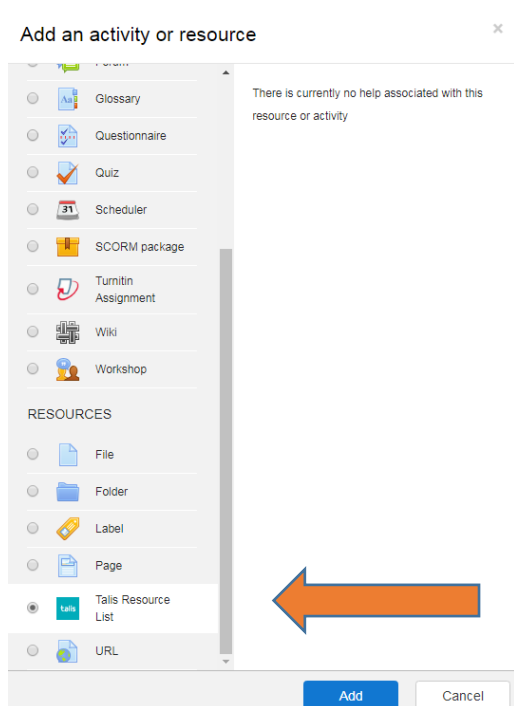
Add an activity or resource

×

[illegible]

Glossary

Questionnaire

Quiz

Scheduler

SCORM package

Turnitin Assignment

Wiki

Workshop

RESOURCES

File

Folder

Label

Page

talis

Talis Resource List

URL

There is currently no help associated with this resource or activity

Add

Cancel